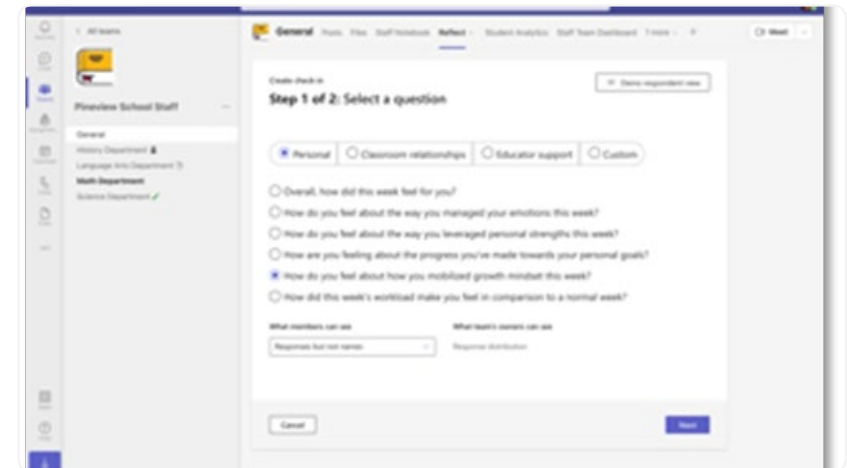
< All teams

Pineview School Staff

General
History Department
Language Arts Department
Math Department
Science Department

General Posts Files Staff Notebook Reflect Student Analytics Staff Team Dashboard 1 more +

Meet

Create check-in

Step 1 of 2: Select a question

Demo respondent view

Personal Classroom relationships Educator support Custom

Overall, how did this week feel for you?

How do you feel about the way you managed your emotions this week?

How do you feel about the way you leveraged personal strengths this week?

How are you feeling about the progress you've made towards your personal goals?

How do you feel about how you mobilized growth mindset this week?

How did this week's workload make you feel in comparison to a normal week?

What members can see

Responses but not names

What team's owners can see

Response distribution

Cancel

Next